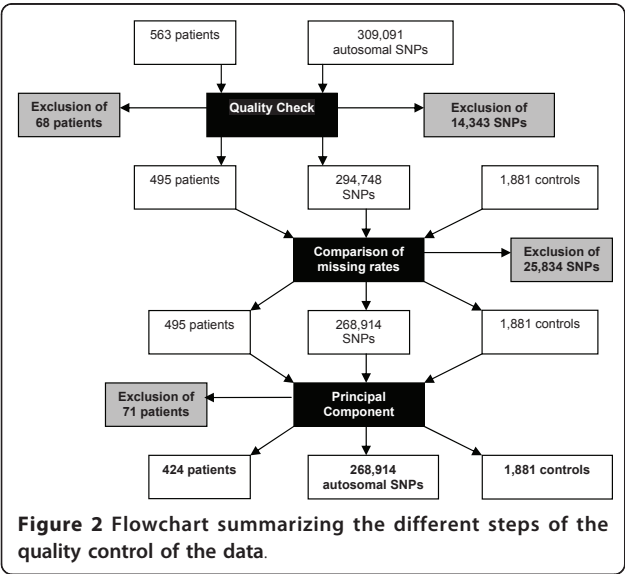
563 patients

309,091 autosomal SNPs

Exclusion of 68 patients

Quality Check

Exclusion of 14,343 SNPs

495 patients

294,748 SNPs

1,881 controls

Comparison of missing rates

Exclusion of 25,834 SNPs

495 patients

268,914 SNPs

1,881 controls

Exclusion of 71 patients

Principal Component

424 patients

268,914 autosomal SNPs

1,881 controls

**Figure 2** Flowchart summarizing the different steps of the quality control of the data.